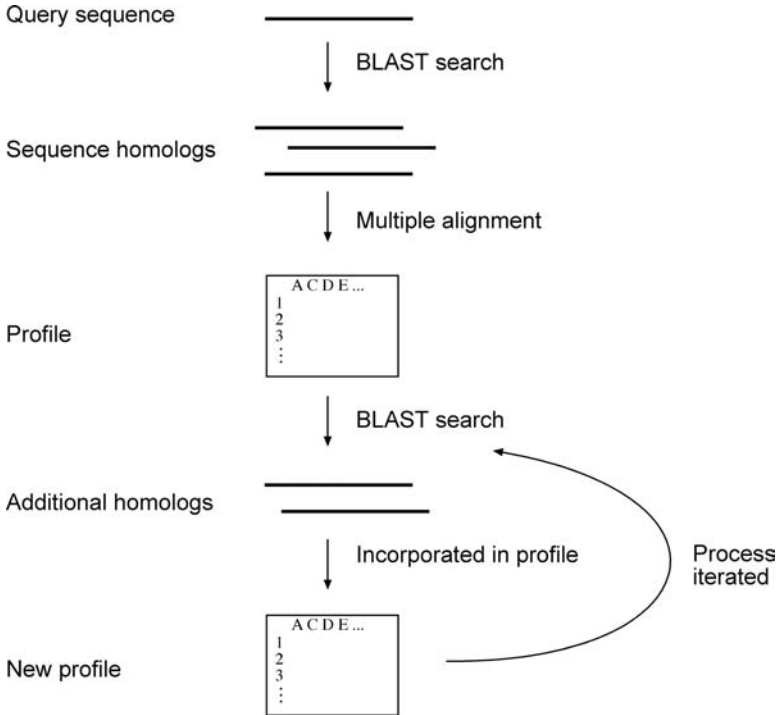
Query sequence

BLAST search

Sequence homologs

Multiple alignment

A C D E ...
1
2
3
⋮

Profile

BLAST search

Additional homologs

Incorporated in profile

Process iterated

A C D E ...
1
2
3
⋮

New profile